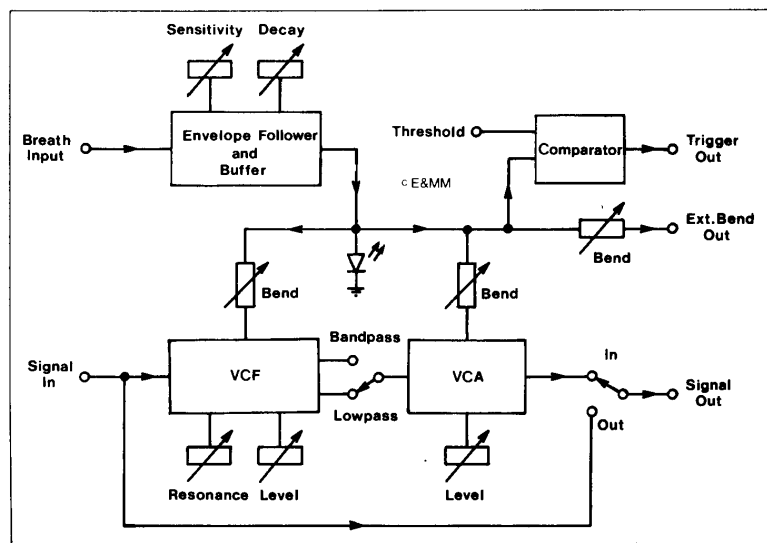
Sensitivity Decay

Breath Input

Envelope Follower and Buffer

Threshold

Comparator

Trigger Out

c E&MM

Ext.Bend Out

Bend

Bend

Bend

Bandpass

Signal In

VCF

VCA

In

Signal Out

Lowpass

Out

Resonance Level

Level